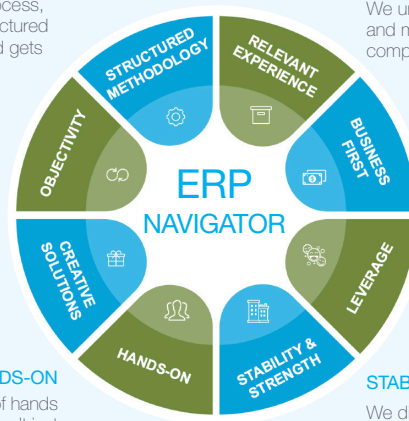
ocess, ctured d gets

We u and m comp

STRUCTURED METHODOLOGY

RELEVANT EXPERIENCE

BUSINESS FIRST

LEVERAGE

STABILITY & STRENGTH

HANDS-ON

CREATIVE SOLUTIONS

OBJECTIVITY

ERP NAVIGATOR

DS-ON

f hands

STAB

We d